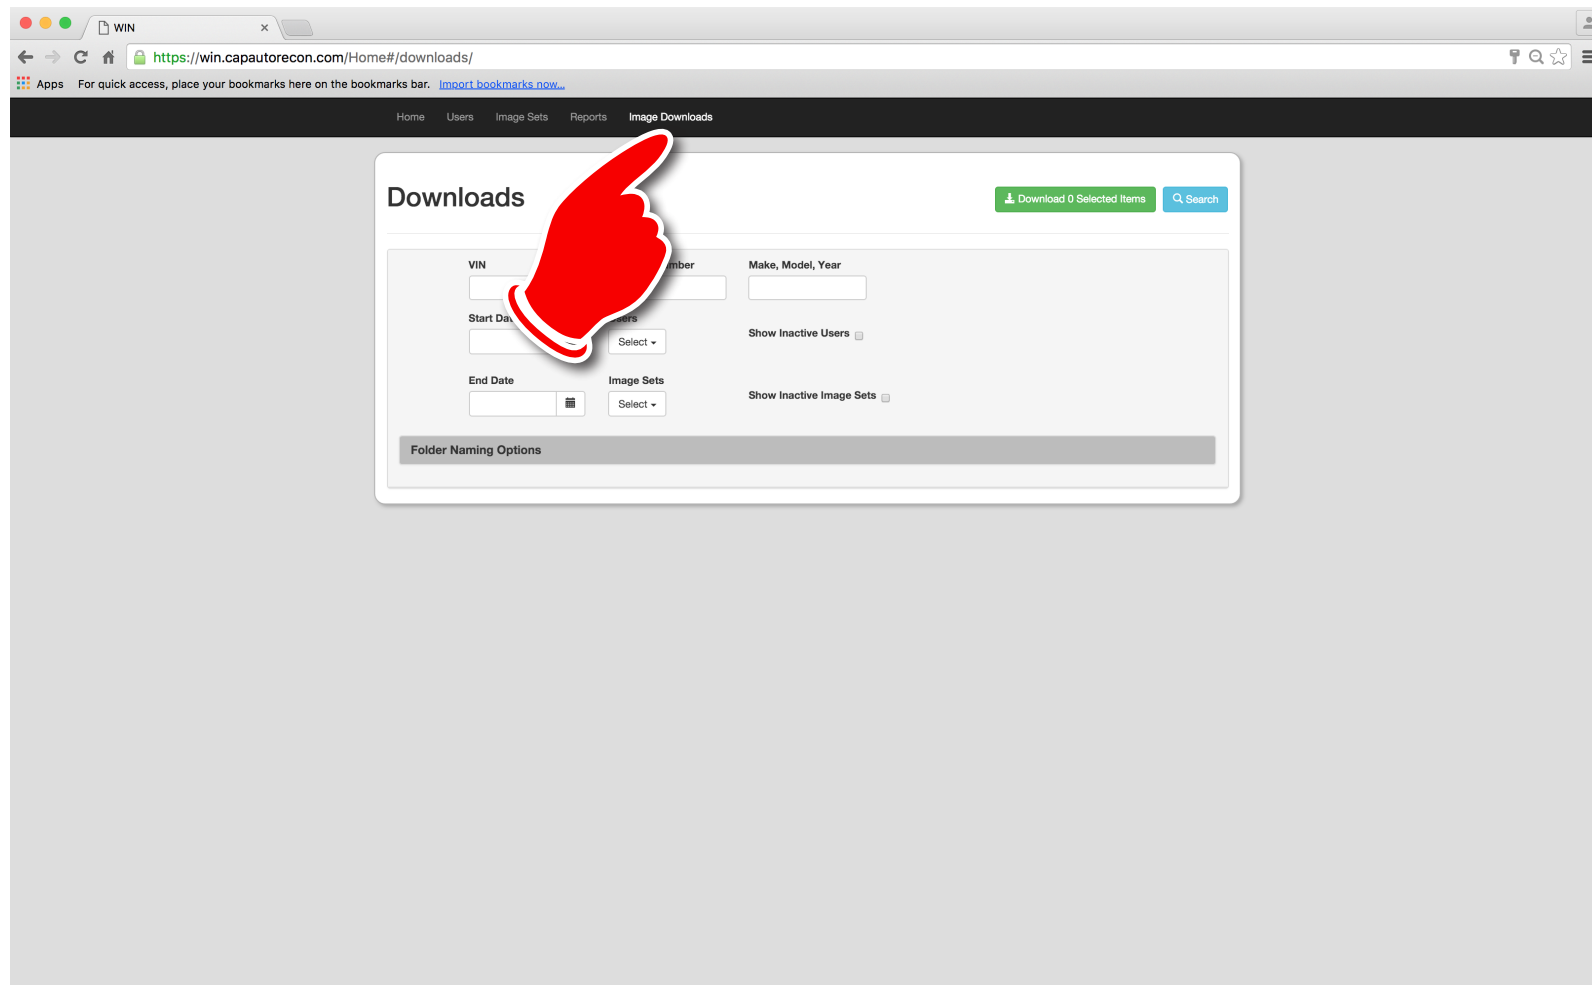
WIN

https://win.capautorecon.com/Home#/downloads/

Apps For quick access, place your bookmarks here on the bookmarks bar. Import bookmarks now...

Home Users Image Sets Reports Image Downloads

Downloads

Download 0 Selected Items Search

VIN

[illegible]mber

Make, Model, Year

Start Da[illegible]

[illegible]sers

Select

Show Inactive Users

End Date

Image Sets

Select

Show Inactive Image Sets

Folder Naming Options